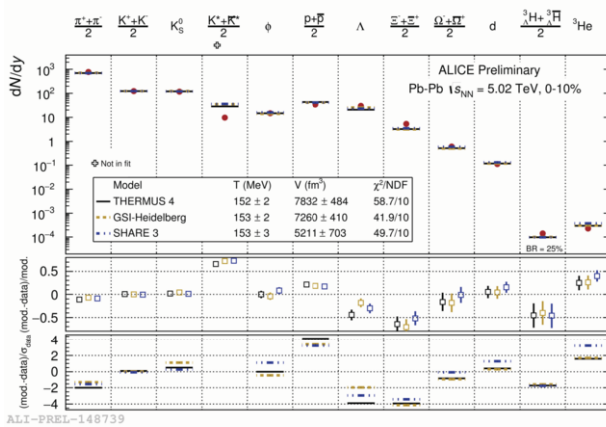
$\frac{\pi^++\pi^-}{2}$ $\frac{K^++K^-}{2}$ $K_S^0$ $\frac{K^{*}+\bar{K}^{*}}{2}$ $\phi$ $\frac{p+\bar{p}}{2}$ $\Lambda$ $\frac{\Xi^-+\Xi^+}{2}$ $\frac{\Omega+\bar{\Omega}^+}{2}$ d $\frac{^3_\Lambda H+^3_{\bar{\Lambda}}\bar{H}}{2}$ $^3$He

$\Phi$

dN/dy

$10^3$
$10^2$
10
1
$10^{-1}$
$10^{-2}$
$10^{-3}$
$10^{-4}$

ALICE Preliminary
Pb-Pb $\sqrt{s_{NN}}$ = 5.02 TeV, 0-10%

$\Phi$ Not in fit

| Model | T (MeV) | V (fm$^3$) | $\chi^2$/NDF |
|---|---|---|---|
| THERMUS 4 | 152 ± 2 | 7832 ± 484 | 58.7/10 |
| GSI-Heidelberg | 153 ± 2 | 7260 ± 410 | 41.9/10 |
| SHARE 3 | 153 ± 3 | 5211 ± 703 | 49.7/10 |

BR = 25%

(mod.-data)/mod.

0.5
0
-0.5

(mod.-data)/$\sigma_{data}$

4
2
0
-2
-4

ALI-PREL-148739